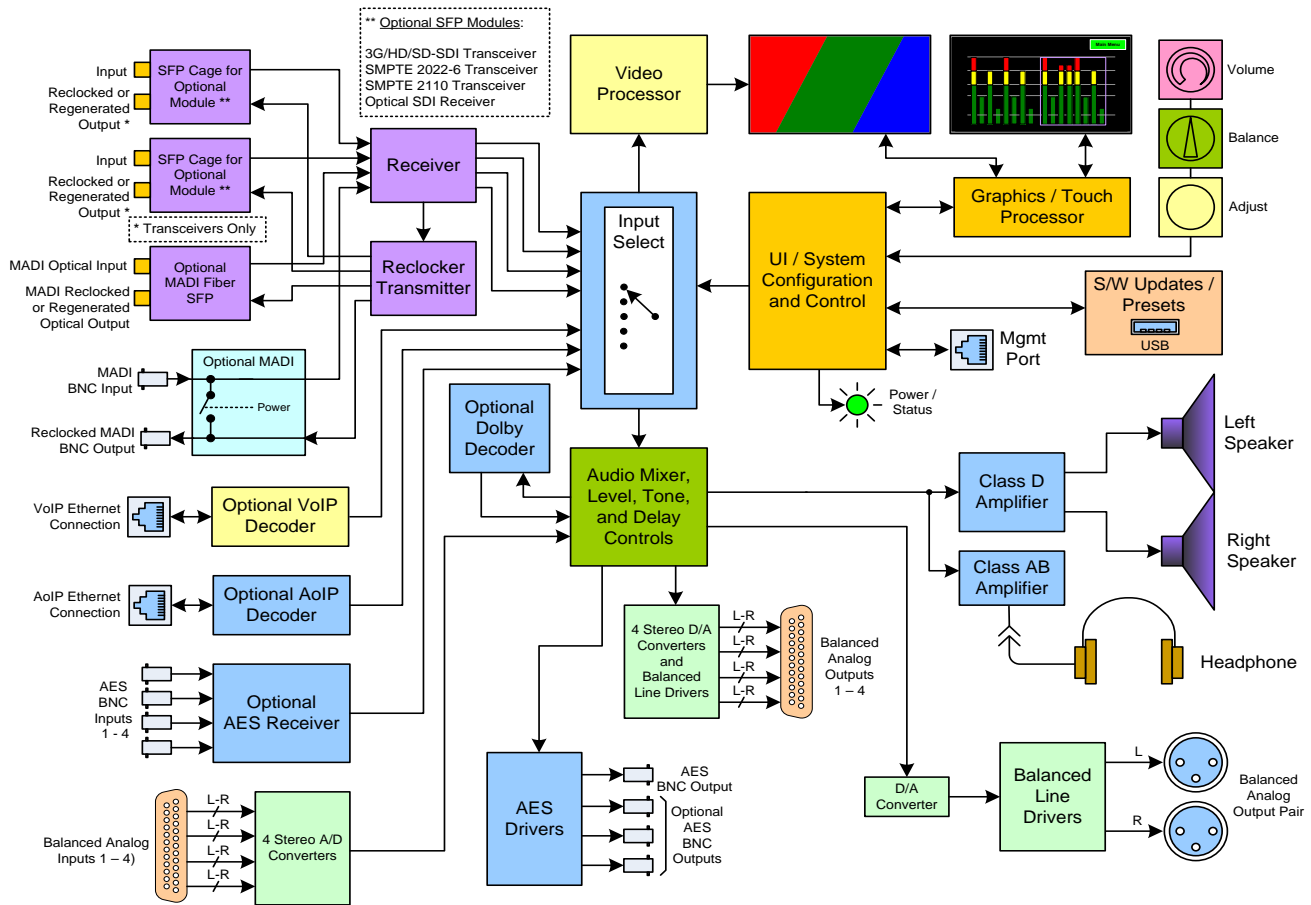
** Optional SFP Modules:

3G/HD/SD-SDI Transceiver
SMPTE 2022-6 Transceiver
SMPTE 2110 Transceiver
Optical SDI Receiver

Input
Reclocked or Regenerated Output *

SFP Cage for Optional Module **

Input
Reclocked or Regenerated Output *

SFP Cage for Optional Module **

* Transceivers Only

MADI Optical Input
MADI Reclocked or Regenerated Optical Output

Optional MADI Fiber SFP

Receiver

Reclocker Transmitter

MADI BNC Input

Optional MADI

Power

Reclocked MADI BNC Output

VoIP Ethernet Connection

Optional VoIP Decoder

AoIP Ethernet Connection

Optional AoIP Decoder

AES BNC Inputs 1 - 4

Optional AES Receiver

Balanced Analog Inputs 1 – 4)

L-R
L-R
L-R
L-R

4 Stereo A/D Converters

Video Processor

Main Menu

Input Select

Optional Dolby Decoder

Audio Mixer, Level, Tone, and Delay Controls

4 Stereo D/A Converters and Balanced Line Drivers

L-R
L-R
L-R
L-R

Balanced Analog Outputs 1 – 4

AES Drivers

AES BNC Output

Optional AES BNC Outputs

D/A Converter

Balanced Line Drivers

L
R

Balanced Analog Output Pair

Graphics / Touch Processor

Volume

Balance

Adjust

UI / System Configuration and Control

S/W Updates / Presets

USB

Mgmt Port

Power / Status

Class D Amplifier

Class AB Amplifier

Left Speaker

Right Speaker

Headphone